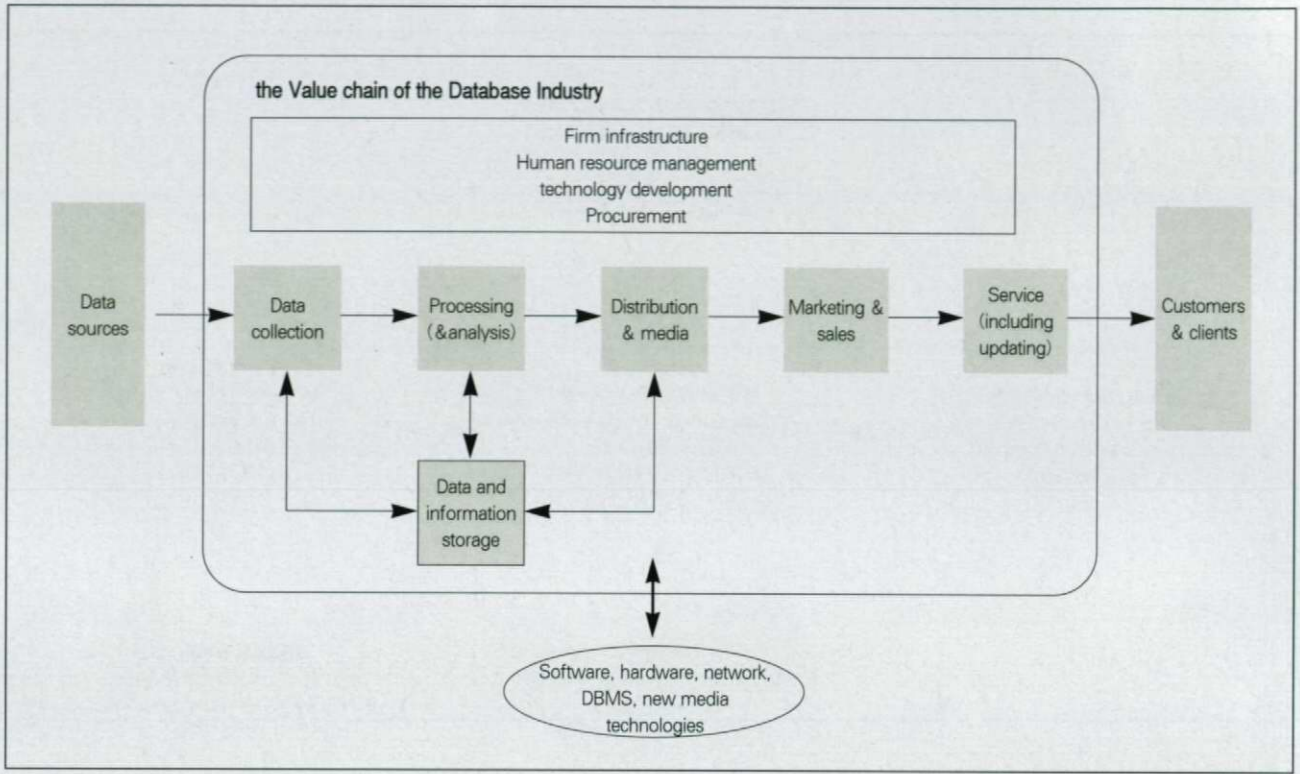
the Value chain of the Database Industry

Firm infrastructure
Human resource management
technology development
Procurement

Data sources

Data collection

Processing (&analysis)

Distribution & media

Marketing & sales

Service (including updating)

Customers & clients

Data and information storage

Software, hardware, network, DBMS, new media technologies